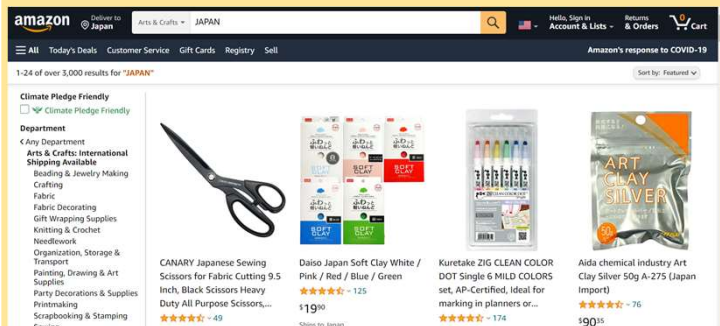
amazon Deliver to Japan

Arts & Crafts JAPAN

Hello, Sign in Account & Lists Returns & Orders 0 Cart

All Today's Deals Customer Service Gift Cards Registry Sell

Amazon's response to COVID-19

1-24 of over 3,000 results for "JAPAN"

Sort by: Featured

Climate Pledge Friendly

Climate Pledge Friendly

Department

‹ Any Department

Arts & Crafts: International Shipping Available

Beading & Jewelry Making
Crafting
Fabric
Fabric Decorating
Gift Wrapping Supplies
Knitting & Crochet
Needlework
Organization, Storage & Transport
Painting, Drawing & Art Supplies
Party Decorations & Supplies
Printmaking
Scrapbooking & Stamping

SOFT CLAY

SOFT CLAY

SOFT CLAY

SOFT CLAY

ART CLAY SILVER

50g

CANARY Japanese Sewing Scissors for Fabric Cutting 9.5 Inch, Black Scissors Heavy Duty All Purpose Scissors,...

49

Daiso Japan Soft Clay White / Pink / Red / Blue / Green

125

$19^{90}

Kuretake ZIG CLEAN COLOR DOT Single 6 MILD COLORS set, AP-Certified, Ideal for marking in planners or...

174

Aida chemical industry Art Clay Silver 50g A-275 (Japan Import)

76

$90^{35}